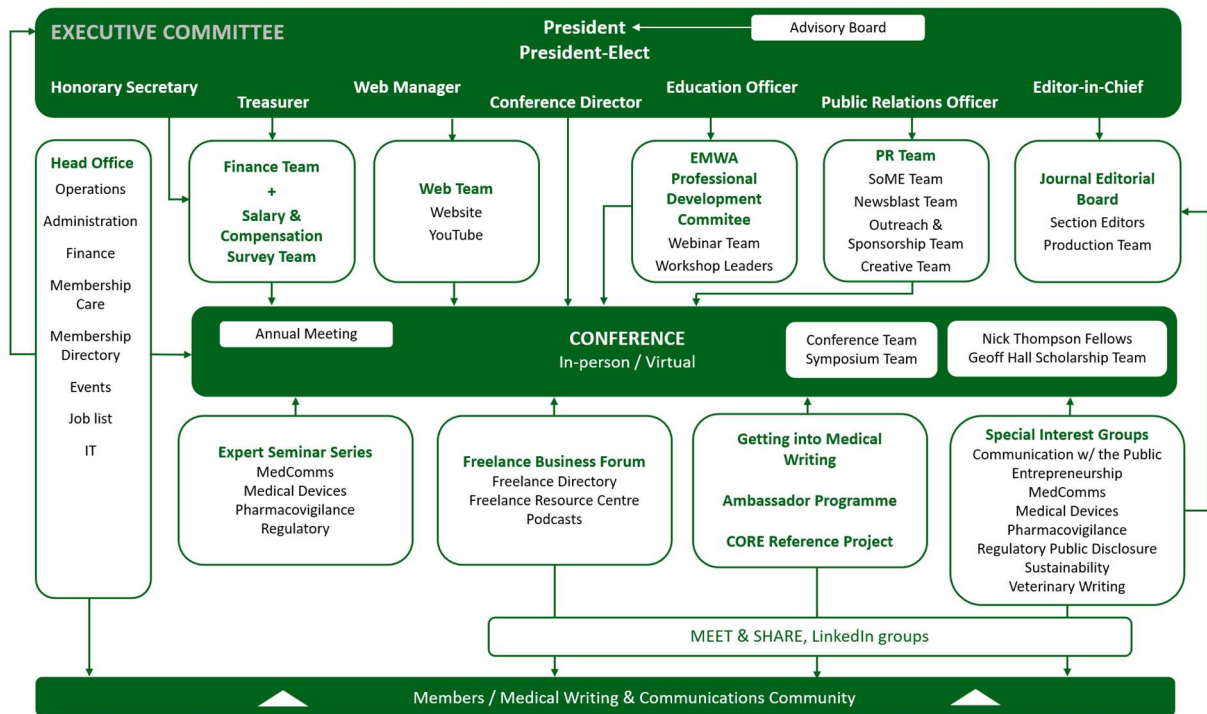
EXECUTIVE COMMITTEE

President

President-Elect

Advisory Board

Honorary Secretary

Treasurer

Web Manager

Conference Director

Education Officer

Public Relations Officer

Editor-in-Chief

Head Office
Operations
Administration
Finance
Membership Care
Membership Directory
Events
Job list
IT

Finance Team
+
Salary & Compensation Survey Team

Web Team
Website
YouTube

EMWA Professional Development Commitee
Webinar Team
Workshop Leaders

PR Team
SoME Team
Newsblast Team
Outreach & Sponsorship Team
Creative Team

Journal Editorial Board
Section Editors
Production Team

Annual Meeting

CONFERENCE
In-person / Virtual

Conference Team
Symposium Team

Nick Thompson Fellows
Geoff Hall Scholarship Team

Expert Seminar Series
MedComms
Medical Devices
Pharmacovigilance
Regulatory

Freelance Business Forum
Freelance Directory
Freelance Resource Centre
Podcasts

Getting into Medical Writing

Ambassador Programme

CORE Reference Project

Special Interest Groups
Communication w/ the Public
Entrepreneurship
MedComms
Medical Devices
Pharmacovigilance
Regulatory Public Disclosure
Sustainability
Veterinary Writing

MEET & SHARE, LinkedIn groups

Members / Medical Writing & Communications Community